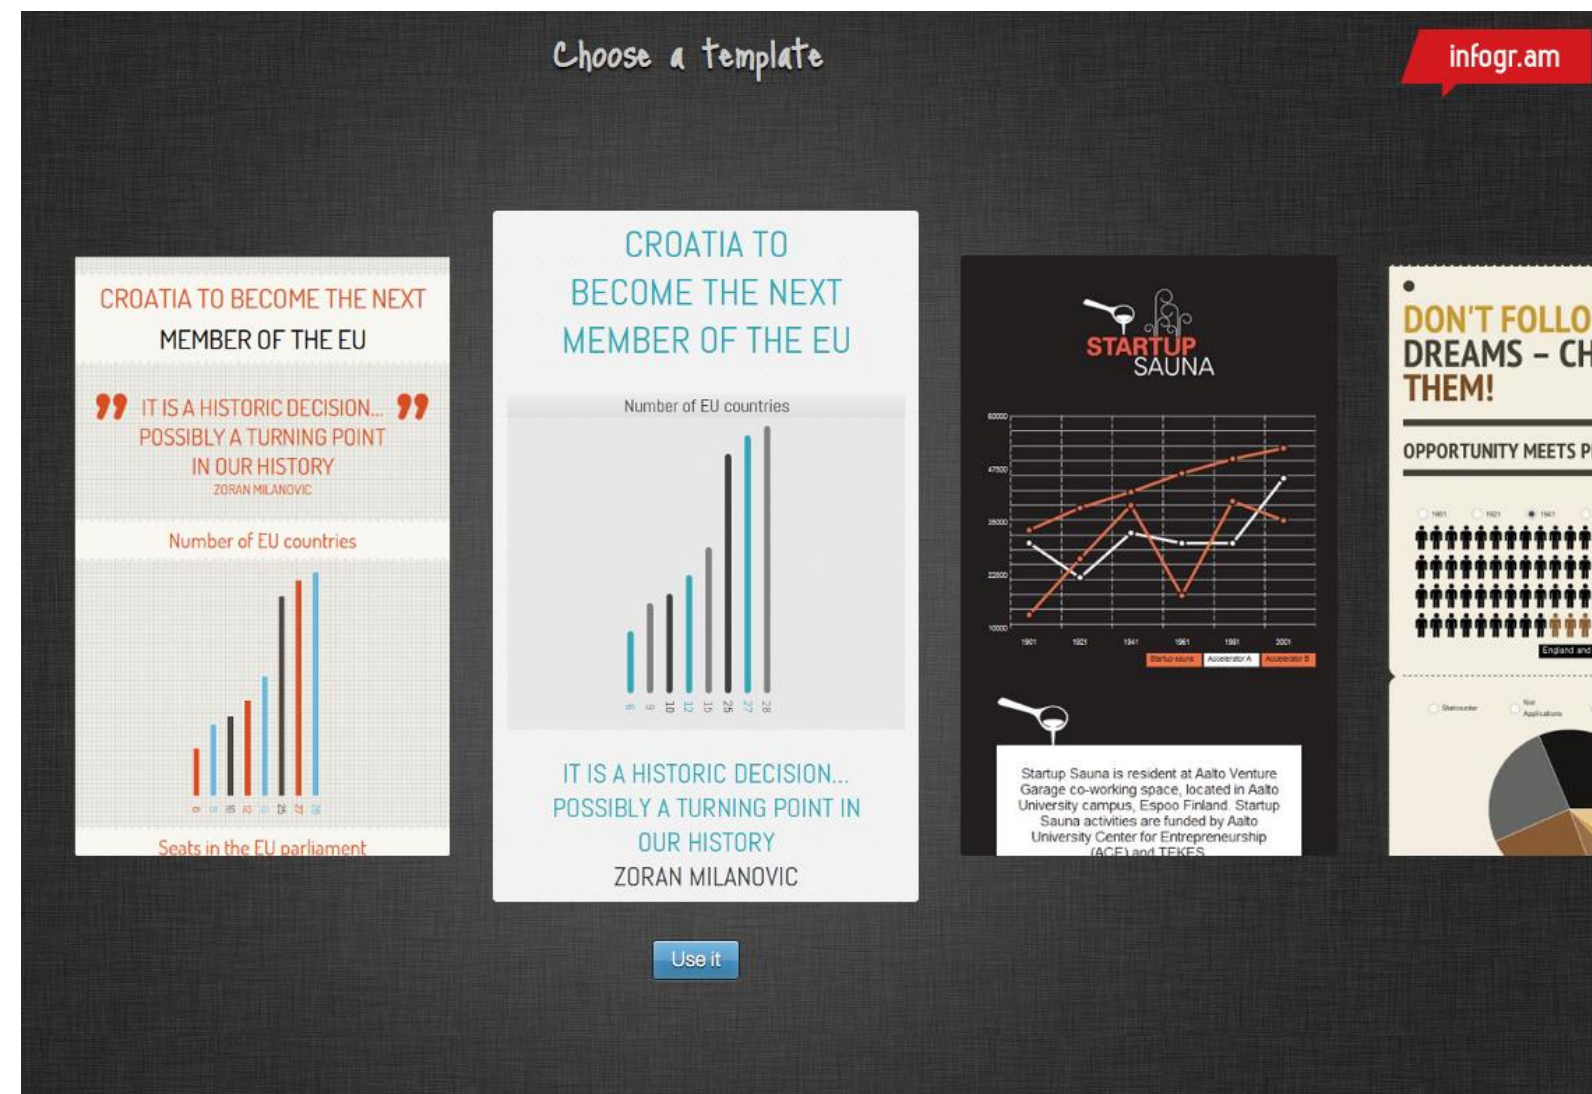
Choose a template

infogr.am

CROATIA TO BECOME THE NEXT MEMBER OF THE EU

IT IS A HISTORIC DECISION... POSSIBLY A TURNING POINT IN OUR HISTORY
ZORAN MILANOVIC

Number of EU countries

Seats in the EU parliament

CROATIA TO BECOME THE NEXT MEMBER OF THE EU

Number of EU countries

6 9 10 12 15 25 27 28

IT IS A HISTORIC DECISION... POSSIBLY A TURNING POINT IN OUR HISTORY
ZORAN MILANOVIC

STARTUP SAUNA

60000
47500
35000
22500
10000
1901 1921 1941 1961 1981 2001

Startup sauna Accelerator A Accelerator B

Startup Sauna is resident at Aalto Venture Garage co-working space, located in Aalto University campus, Espoo Finland. Startup Sauna activities are funded by Aalto University Center for Entrepreneurship (ACE) and TEKES

DON'T FOLLO
DREAMS – CH
THEM!

OPPORTUNITY MEETS P

1901 1921 1941

England and

Statcounter
Not Applications

Use it